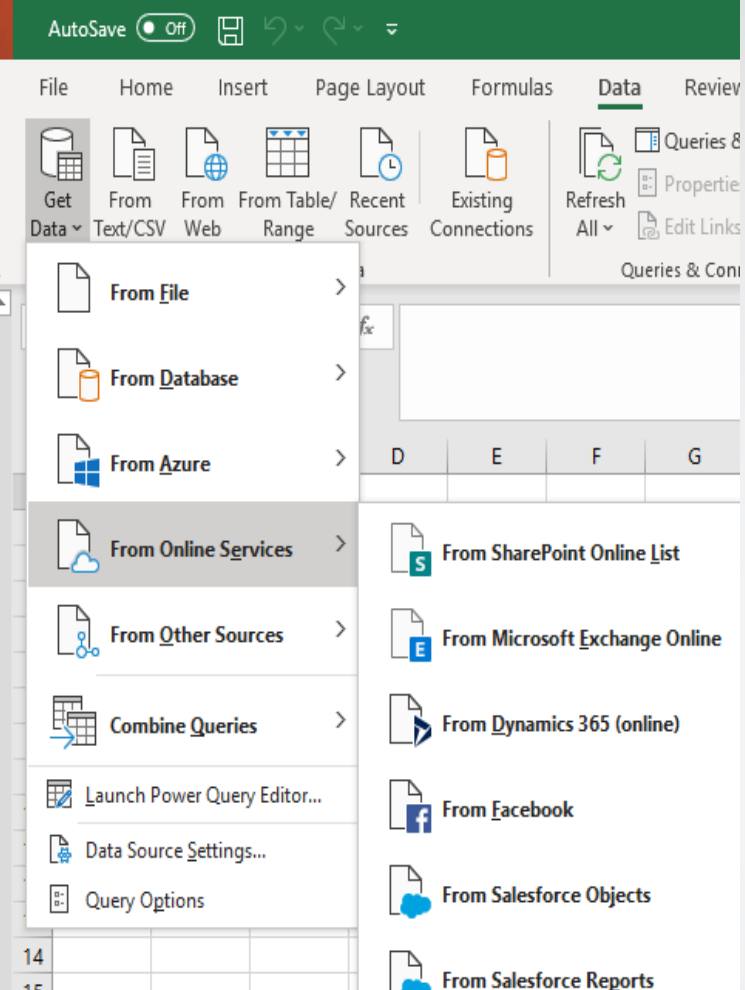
AutoSave Off

File Home Insert Page Layout Formulas Data Review

Get Data From Text/CSV From Web From Table/ Range Recent Sources Existing Connections Refresh All Queries & Properties Edit Links

Queries & Conn

From File
From Database
From Azure
From Online Services
From Other Sources
Combine Queries
Launch Power Query Editor...
Data Source Settings...
Query Options

$f_x$

D E F G

From SharePoint Online List
From Microsoft Exchange Online
From Dynamics 365 (online)
From Facebook
From Salesforce Objects
From Salesforce Reports

14
15